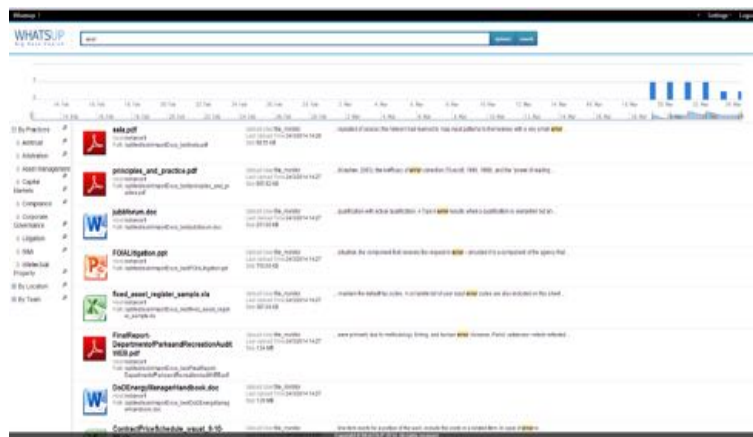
Whatsup ! Settings Logout

WHATSUP

Search

By Practices
Antitrust
Arbitration
Asset Management
Capital Markets
Compliance
Corporate Governance
Litigation
M&A
Intellectual Property
By Location
By Team

asla.pdf
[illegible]

principles_and_practice.pdf
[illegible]

jubilforum.doc
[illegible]

FOIALitigation.ppt
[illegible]

fixed_asset_register_sample.xls
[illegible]

FinalReport-DepartmentofParksandRecreationAudit WEB.pdf
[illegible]

DoDEnergyManagerHandbook.doc
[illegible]

ContractPriceSchedule_wscat_6-10-
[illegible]